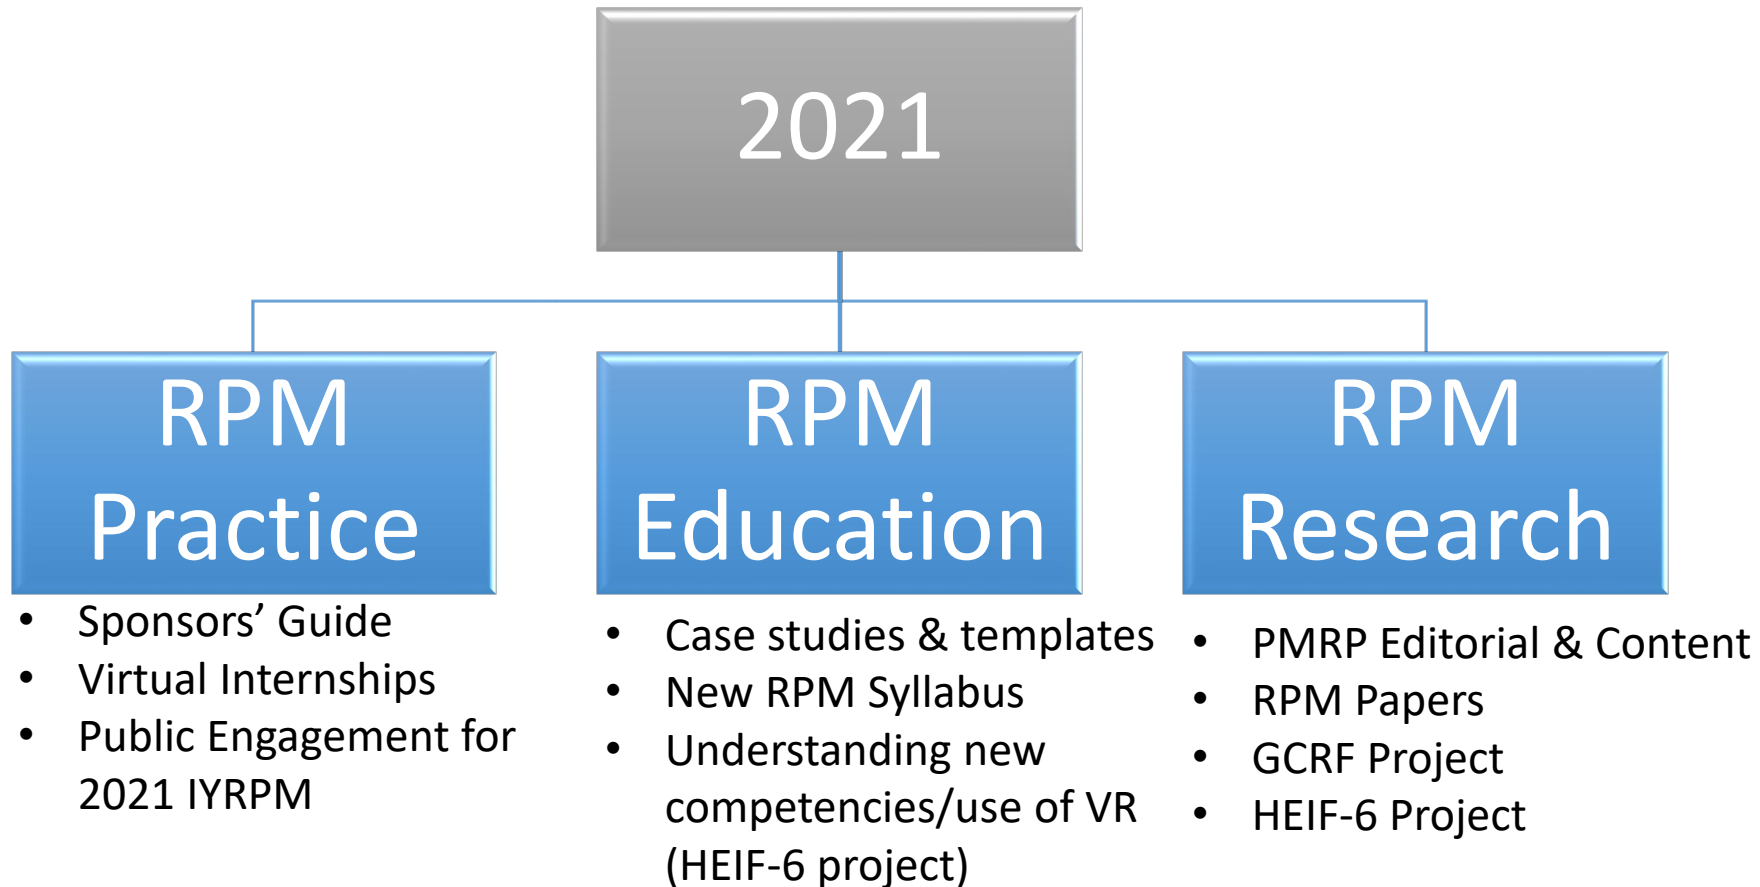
2021

RPM Practice

- Sponsors’ Guide
- Virtual Internships
- Public Engagement for 2021 IYRPM

RPM Education

- Case studies & templates
- New RPM Syllabus
- Understanding new competencies/use of VR (HEIF-6 project)

RPM Research

- PMRP Editorial & Content
- RPM Papers
- GCRF Project
- HEIF-6 Project